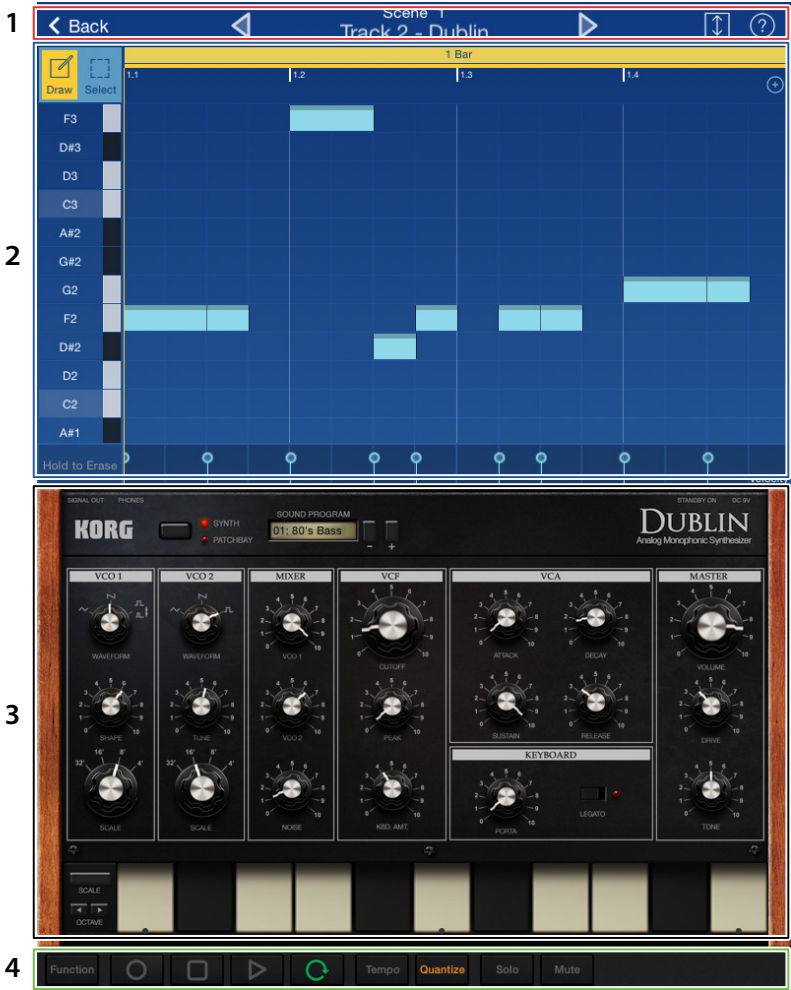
1

Back

Scene 1

Track 2 - Dublin

?

2

Draw

Select

1 Bar

1.1

1.2

1.3

1.4

F3

D#3

D3

C3

A#2

G#2

G2

F2

D#2

D2

C2

A#1

Hold to Erase

3

SIGNAL OUT

PHONES

STANDBY ON

DC 9V

KORG

SYNTH

PATCHBAY

SOUND PROGRAM

01: 80's Bass

-

+

DUBLIN

Analog Monophonic Synthesizer

VCO 1

WAVEFORM

SHAPE

16'

8'

32'

4'

SCALE

VCO 2

WAVEFORM

TUNE

16'

8'

32'

4'

SCALE

MIXER

VCO 1

VCO 2

NOISE

VCF

CUTOFF

PEAK

KBD. AMT.

VCA

ATTACK

DECAY

SUSTAIN

RELEASE

KEYBOARD

PORTA

LEGATO

MASTER

VOLUME

DRIVE

TONE

SCALE

OCTAVE

4

Function

Tempo

Quantize

Solo

Mute